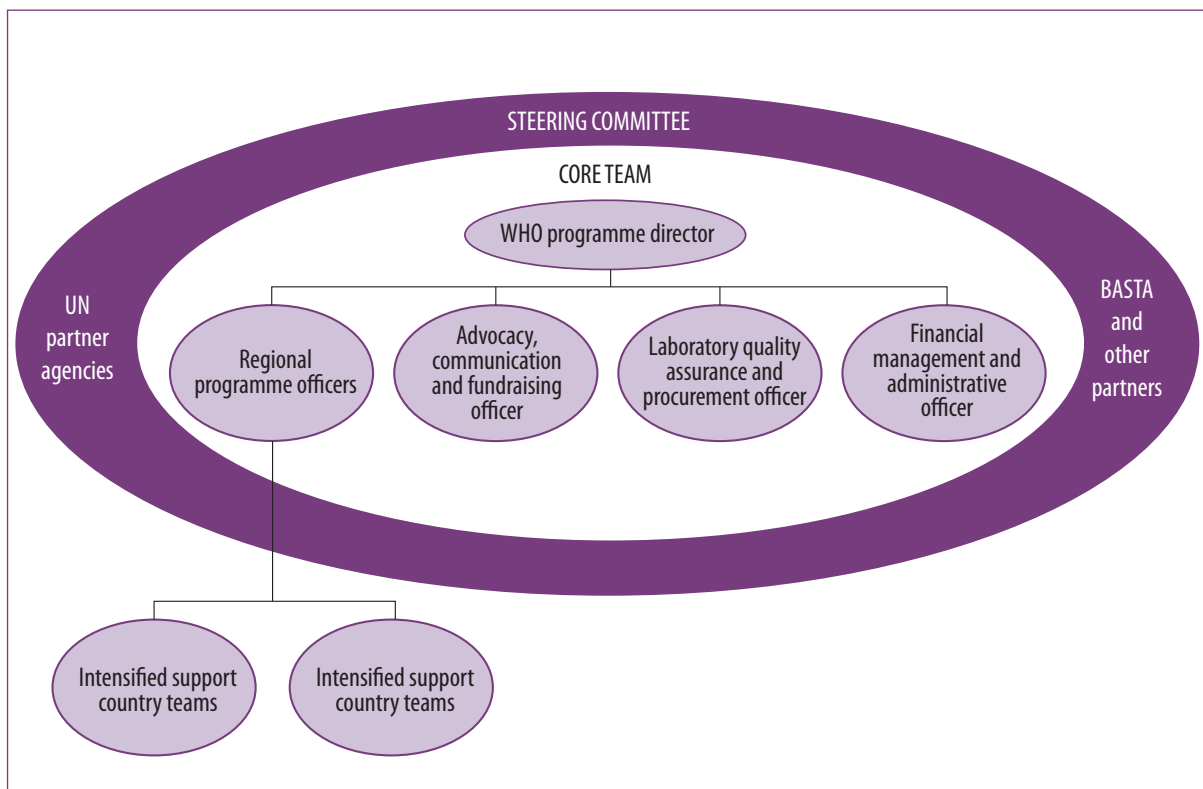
STEERING COMMITTEE

CORE TEAM

WHO programme director

UN partner agencies

BASTA and other partners

Regional programme officers

Advocacy, communication and fundraising officer

Laboratory quality assurance and procurement officer

Financial management and administrative officer

Intensified support country teams

Intensified support country teams